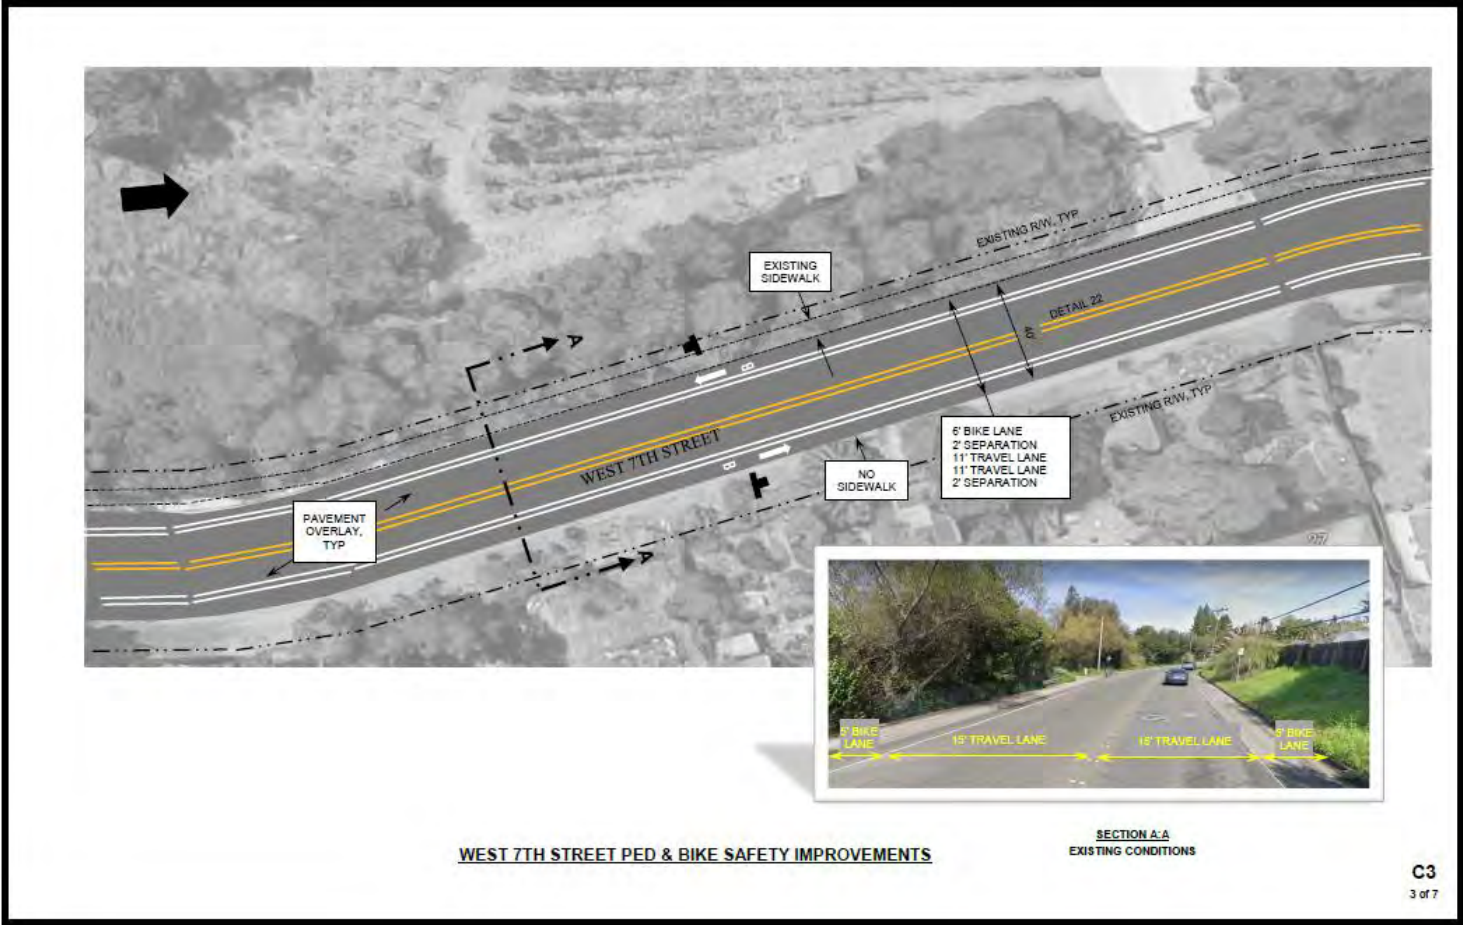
EXISTING R/W, TYP

EXISTING SIDEWALK

DETAIL 22

40'

A

B

WEST 7TH STREET

B

A

EXISTING R/W, TYP

6' BIKE LANE
2' SEPARATION
11' TRAVEL LANE
11' TRAVEL LANE
2' SEPARATION

NO SIDEWALK

PAVEMENT OVERLAY, TYP

5' BIKE LANE

15' TRAVEL LANE

15' TRAVEL LANE

5' BIKE LANE

WEST 7TH STREET PED & BIKE SAFETY IMPROVEMENTS

SECTION A-A
EXISTING CONDITIONS

C3
3 of 7